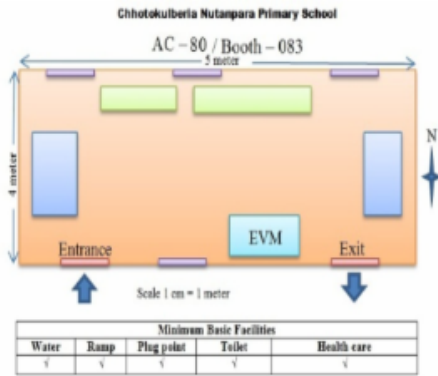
Chhotokulberia Nutanpara Primary School

AC – 80 / Booth – 083

5 meter

4 meter

N

EVM

Entrance

Exit

Scale 1 cm = 1 meter

| Minimum Basic Facilities | | | | |
|---|---|---|---|---|
| Water | Ramp | Plug point | Toilet | Health care |
| √ | √ | √ | √ | √ |